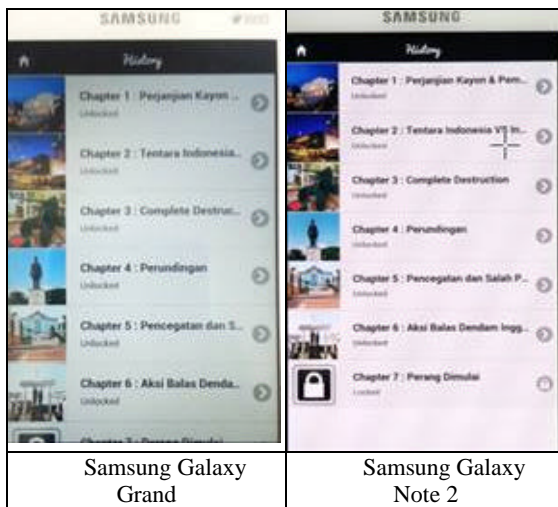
| SAMSUNG<br>History<br>Chapter 1 : Perjanjian Kayon ...<br>Unlocked<br>Chapter 2 : Tentara Indonesia...<br>Unlocked<br>Chapter 3 : Complete Destruc...<br>Unlocked<br>Chapter 4 : Perundingan<br>Unlocked<br>Chapter 5 : Pencegatan dan S...<br>Unlocked<br>Chapter 6 : Aksi Balas Denda...<br>Unlocked<br>Chapter 7 : Perang Dimulai | SAMSUNG<br>History<br>Chapter 1 : Perjanjian Kayon & Pem...<br>Unlocked<br>Chapter 2 : Tentara Indonesia VS In...<br>Unlocked<br>Chapter 3 : Complete Destruction<br>Unlocked<br>Chapter 4 : Perundingan<br>Unlocked<br>Chapter 5 : Pencegatan dan Salah P...<br>Unlocked<br>Chapter 6 : Aksi Balas Dendam Ingg...<br>Unlocked<br>Chapter 7 : Perang Dimulai<br>Locked |
|---|---|
| Samsung Galaxy Grand | Samsung Galaxy Note 2 |